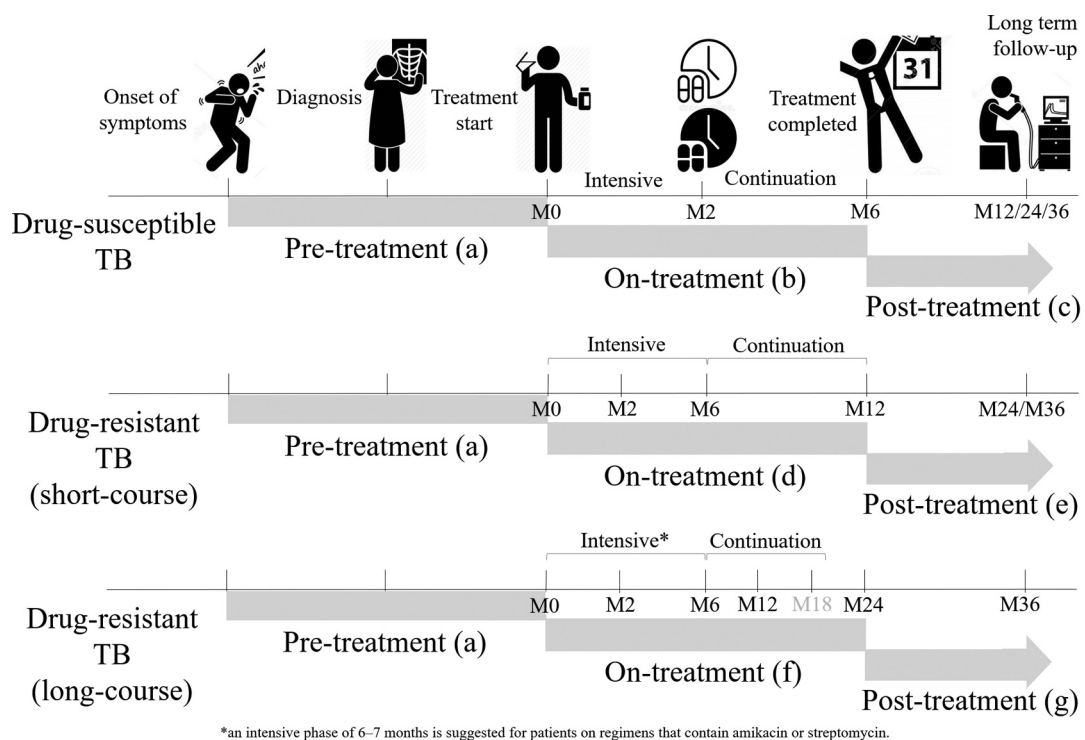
Onset of symptoms

ahh

Diagnosis

Treatment start

Treatment completed

31

Long term follow-up

Intensive

Continuation

Drug-susceptible TB

M0

M2

M6

M12/24/36

Pre-treatment (a)

On-treatment (b)

Post-treatment (c)

Intensive

Continuation

Drug-resistant TB (short-course)

M0

M2

M6

M12

M24/M36

Pre-treatment (a)

On-treatment (d)

Post-treatment (e)

Intensive*

Continuation

Drug-resistant TB (long-course)

M0

M2

M6

M12

M18

M24

M36

Pre-treatment (a)

On-treatment (f)

Post-treatment (g)

*an intensive phase of 6–7 months is suggested for patients on regimens that contain amikacin or streptomycin.